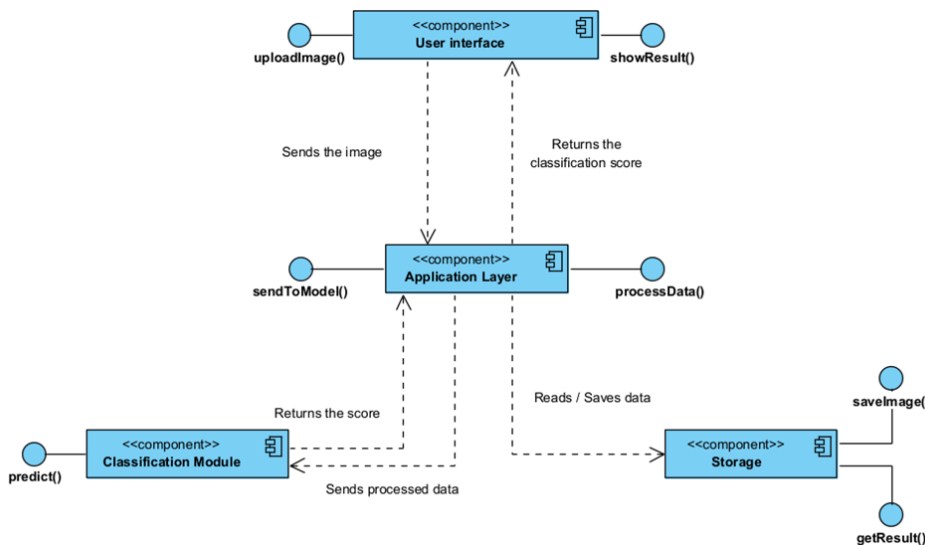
<<component>>
User interface

uploadImage()

showResult()

Sends the image

Returns the classification score

<<component>>
Application Layer

sendToModel()

processData()

Returns the score

Reads / Saves data

<<component>>
Classification Module

predict()

Sends processed data

<<component>>
Storage

saveImage(

getResult()